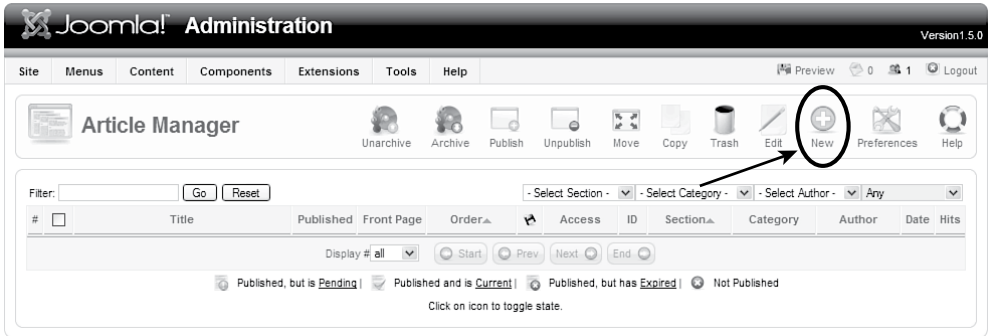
Joomla! Administration

Version1.5.0

Site Menus Content Components Extensions Tools Help

Preview 0 1 Logout

Article Manager

Unarchive Archive Publish Unpublish Move Copy Trash Edit New Preferences Help

Filter: Go Reset

- Select Section - - Select Category - - Select Author - Any

| # | | Title | Published | Front Page | Order | | Access | ID | Section | Category | Author | Date | Hits |
|---|---|---|---|---|---|---|---|---|---|---|---|---|---|

Display # all Start Prev Next End

Published, but is Pending | Published and is Current | Published, but has Expired | Not Published

Click on icon to toggle state.